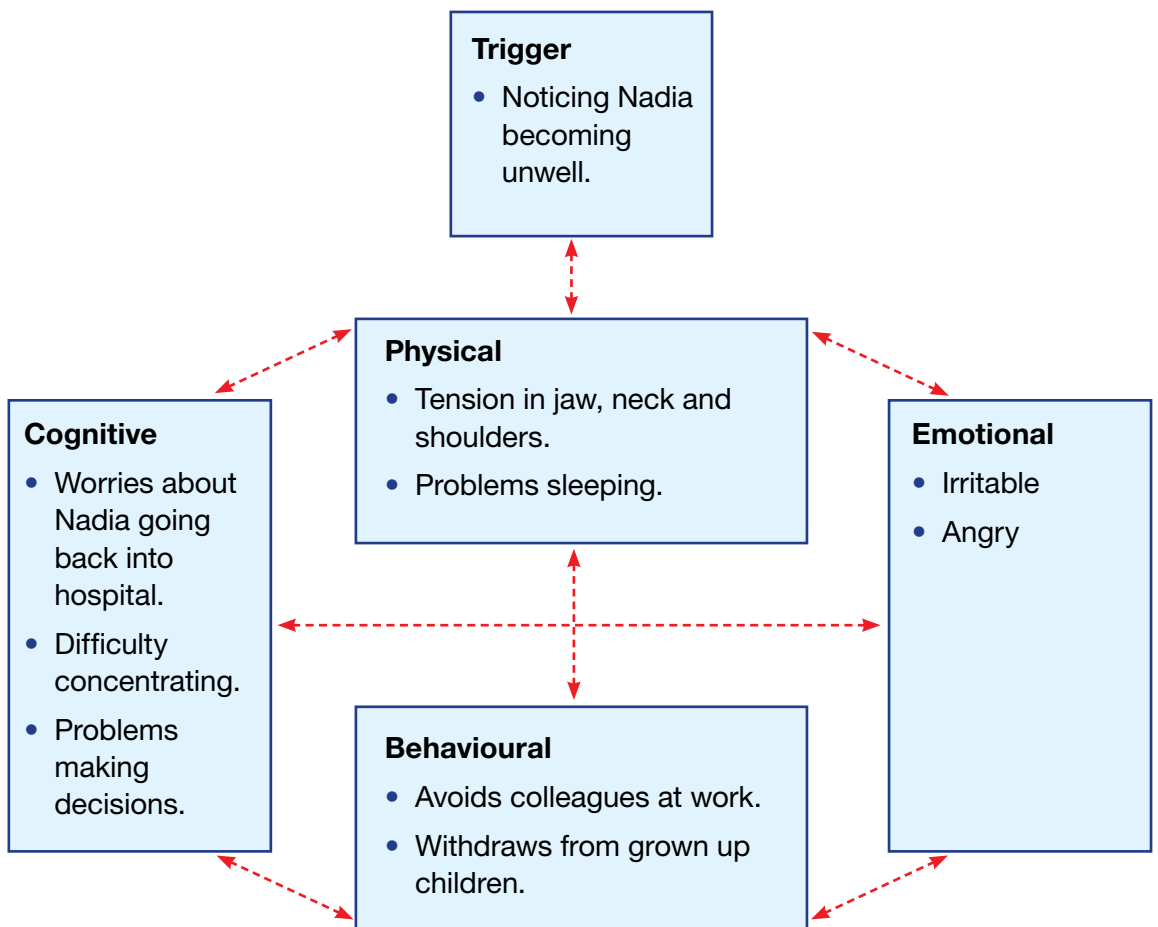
**Trigger**
- Noticing Nadia becoming unwell.

**Physical**
- Tension in jaw, neck and shoulders.
- Problems sleeping.

**Cognitive**
- Worries about Nadia going back into hospital.
- Difficulty concentrating.
- Problems making decisions.

**Emotional**
- Irritable
- Angry

**Behavioural**
- Avoids colleagues at work.
- Withdraws from grown up children.